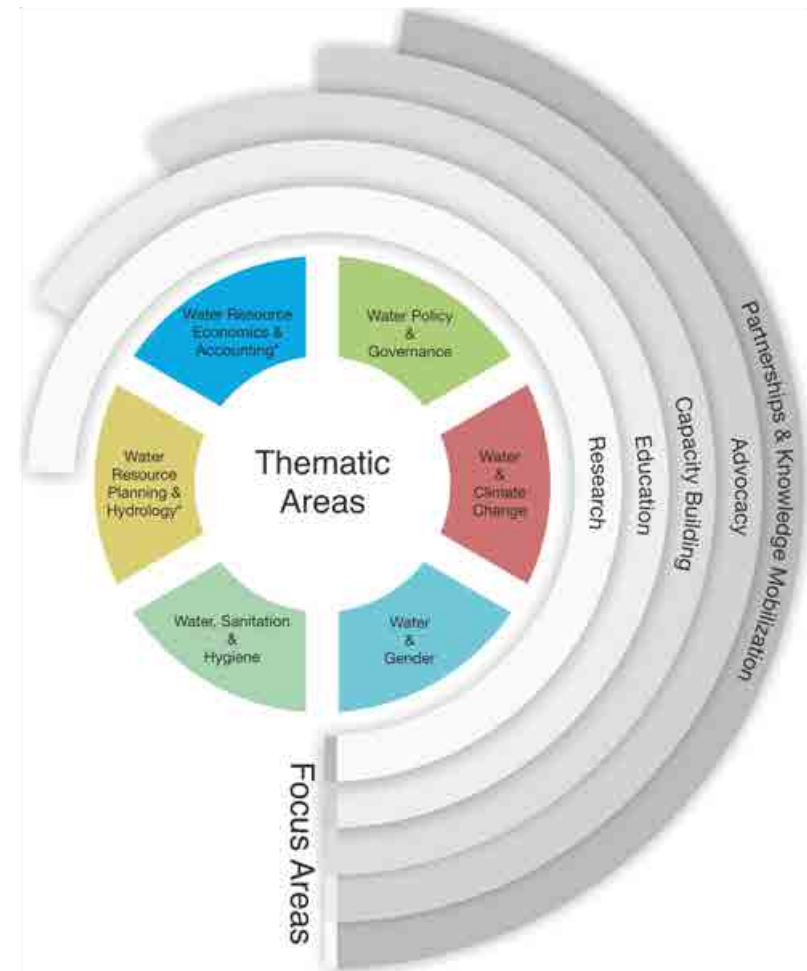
Thematic Areas

Water Resource Economics & Accounting*

Water Policy & Governance

Water & Climate Change

Water & Gender

Water, Sanitation & Hygiene

Water Resource Planning & Hydrology*

Research

Education

Capacity Building

Advocacy

Partnerships & Knowledge Mobilization

Focus Areas